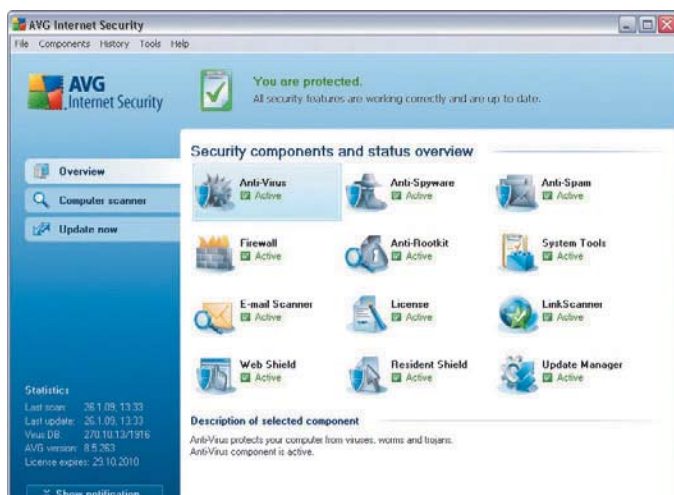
AVG Internet Security

File Components History Tools Help

AVG Internet Security

You are protected.
All security features are working correctly and are up to date.

Overview
Computer scanner
Update now

Security components and status overview

| | | |
|---|---|---|
| Anti-Virus Active | Anti-Spyware Active | Anti-Spam Active |
| Firewall Active | Anti-Rootkit Active | System Tools Active |
| E-mail Scanner Active | License Active | LinkScanner Active |
| Web Shield Active | Resident Shield Active | Update Manager Active |

Description of selected component

Anti-Virus protects your computer from viruses, worms and trojans.
Anti-Virus component is active.

Statistics
Last scan: 26.1.09, 13:33
Last update: 26.1.09, 13:33
Virus DB: 270.10.13/1916
AVG version: 8.5.263
License expires: 29.10.2010

Show notification